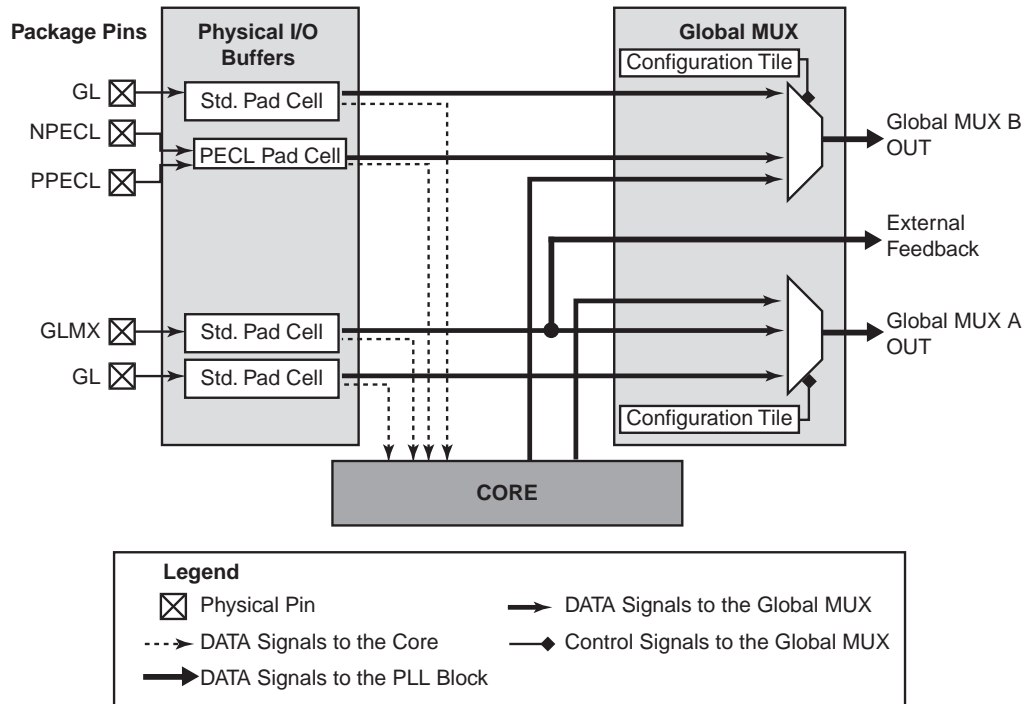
Package Pins

Physical I/O Buffers

Global MUX

Configuration Tile

GL

Std. Pad Cell

NPECL

PECL Pad Cell

PPECL

Global MUX B OUT

External Feedback

GLMX

Std. Pad Cell

GL

Std. Pad Cell

Global MUX A OUT

Configuration Tile

CORE

Legend

Physical Pin

DATA Signals to the Global MUX

DATA Signals to the Core

Control Signals to the Global MUX

DATA Signals to the PLL Block